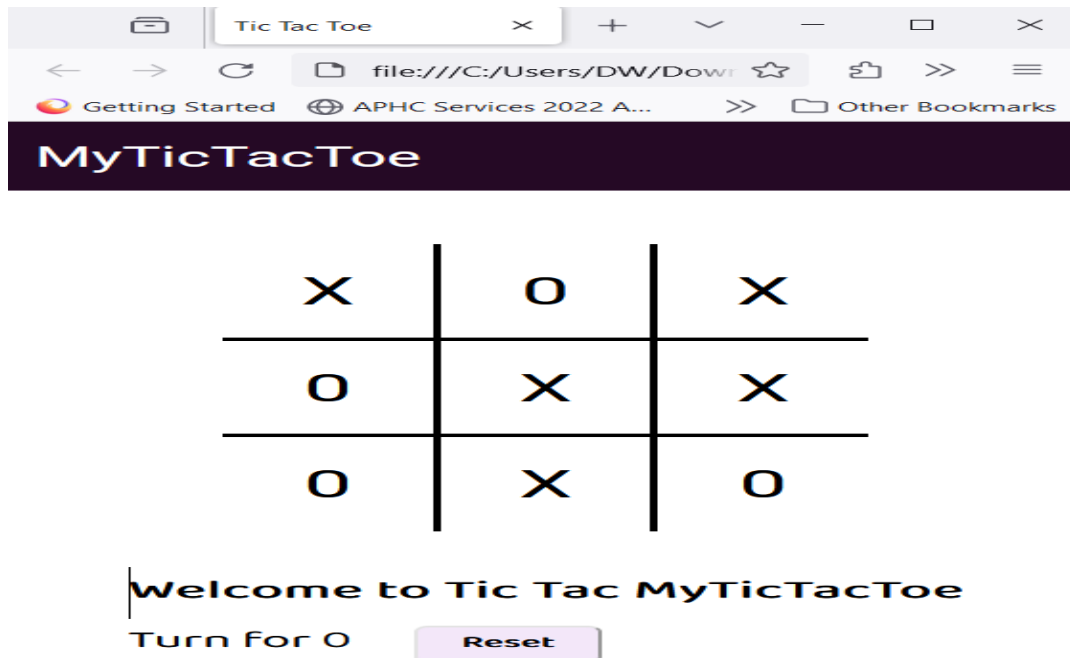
Tic Tac Toe

file:///C:/Users/DW/Dowr

Getting Started  APHC Services 2022 A...  >>  Other Bookmarks

MyTicTacToe

| X | O | X |
|---|---|---|
| O | X | X |
| O | X | O |

Welcome to Tic Tac MyTicTacToe

Turn for O Reset